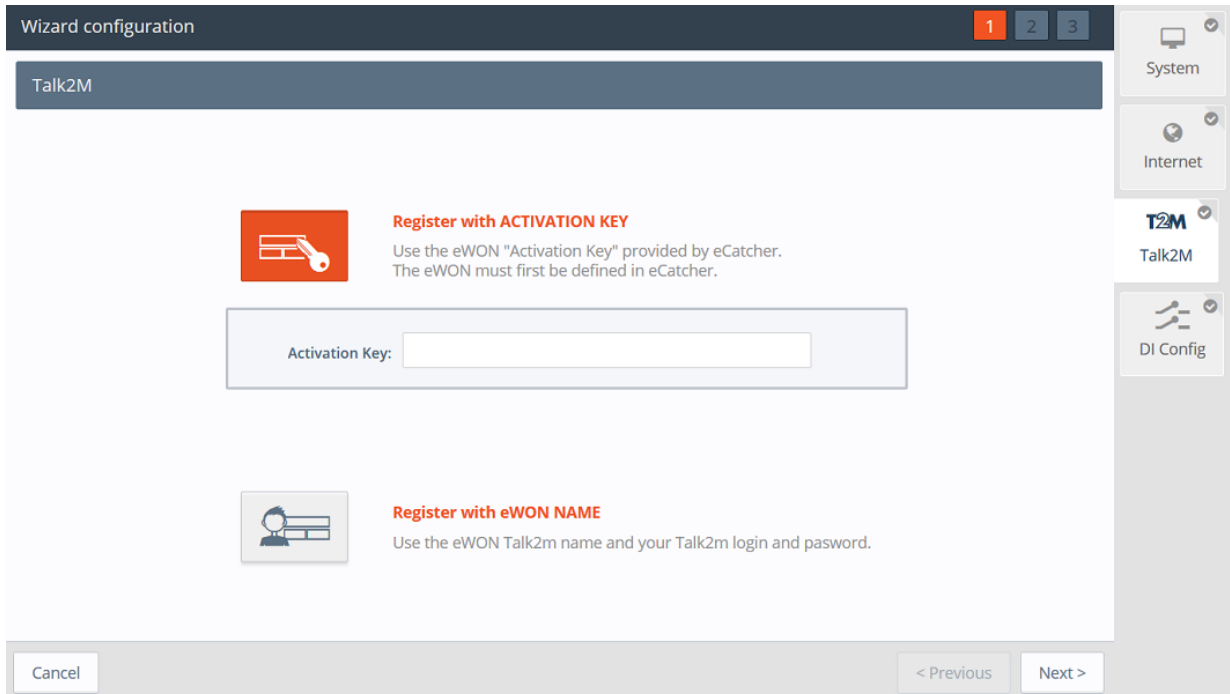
Wizard configuration

1 2 3

Talk2M

Register with ACTIVATION KEY

Use the eWON "Activation Key" provided by eCatcher.
The eWON must first be defined in eCatcher.

Activation Key:

Register with eWON NAME

Use the eWON Talk2m name and your Talk2m login and pasword.

Cancel

< Previous

Next >

System

Internet

T2M

Talk2M

DI Config